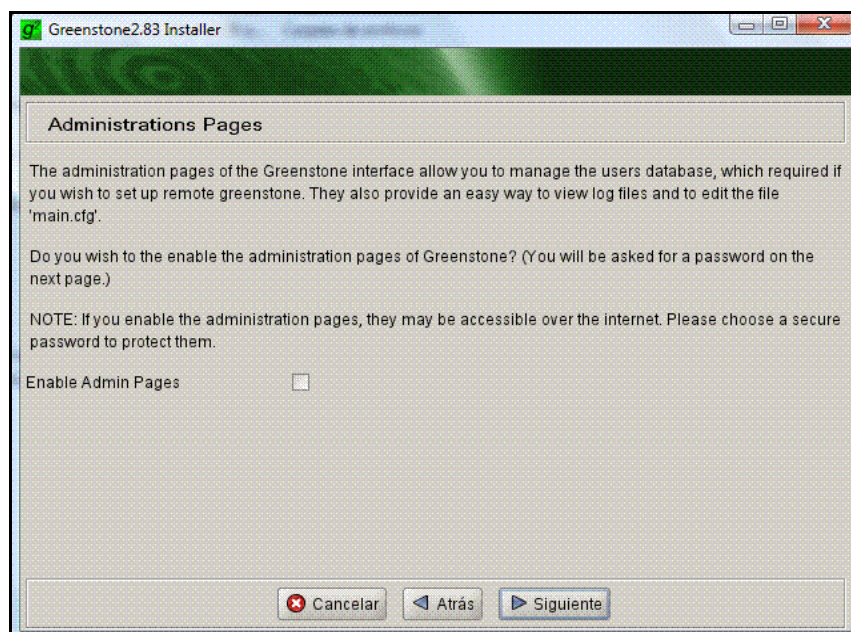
Greenstone2.83 Installer

Administrations Pages

The administration pages of the Greenstone interface allow you to manage the users database, which required if you wish to set up remote greenstone. They also provide an easy way to view log files and to edit the file 'main.cfg'.

Do you wish to the enable the administration pages of Greenstone? (You will be asked for a password on the next page.)

NOTE: If you enable the administration pages, they may be accessible over the internet. Please choose a secure password to protect them.

Enable Admin Pages

Cancelar   Atrás   Siguiente